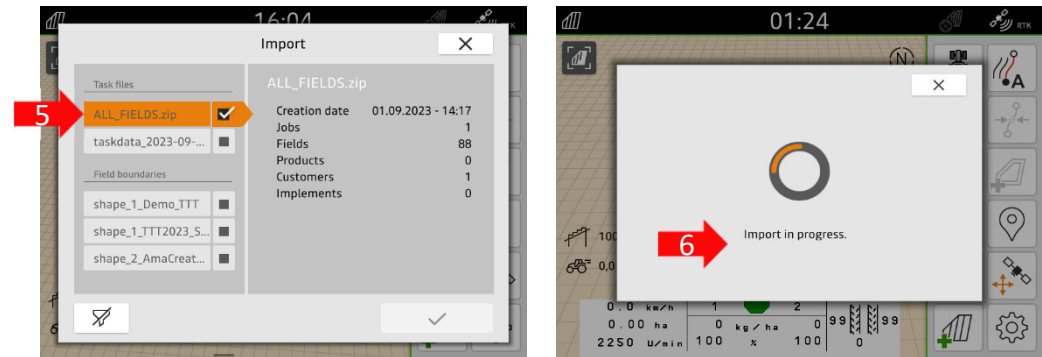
16:04

Import

Task files

5

ALL_FIELDS.zip

taskdata_2023-09-...

Field boundaries

shape_1_Demo_TTT

shape_1_TTT2023_S...

shape_2_AmaCreat...

ALL_FIELDS.zip

| | |
|---|---|
| Creation date | 01.09.2023 - 14:17 |
| Jobs | 1 |
| Fields | 88 |
| Products | 0 |
| Customers | 1 |
| Implements | 0 |

01:24

RTK

N

A

100

0,0

6

Import in progress.

0.0 km/h
0.00 ha
2250 U/min

1
0 kg/ha
100 %

2
0
100

99
99
0